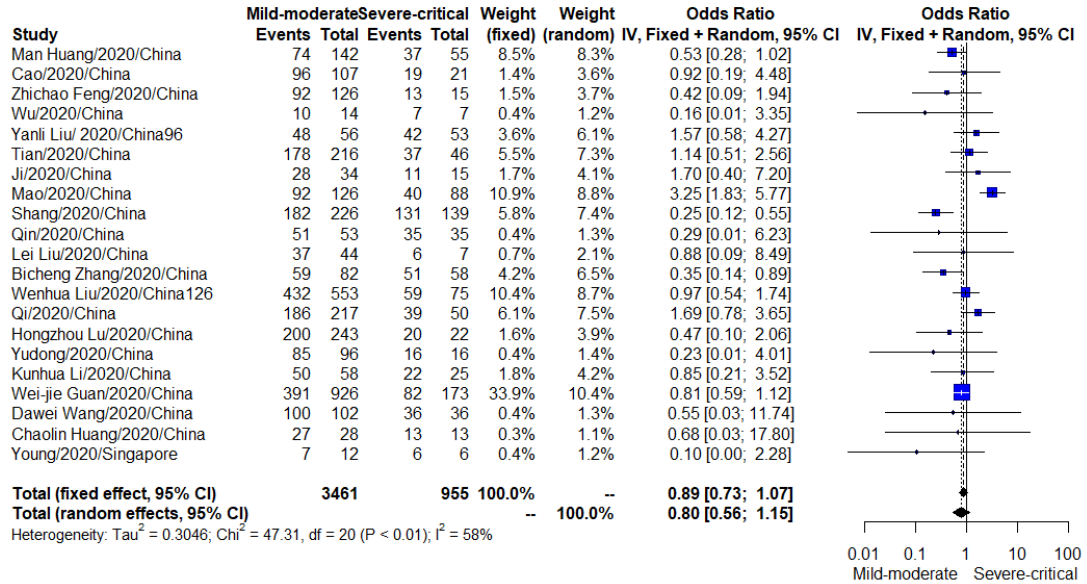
| Study | Mild-moderate Events | Mild-moderate Total | Severe-critical Events | Severe-critical Total | Weight (fixed) | Weight (random) | Odds Ratio IV, Fixed + Random, 95% CI |
|---|---|---|---|---|---|---|---|
| Man Huang/2020/China | 74 | 142 | 37 | 55 | 8.5% | 8.3% | 0.53 [0.28; 1.02] |
| Cao/2020/China | 96 | 107 | 19 | 21 | 1.4% | 3.6% | 0.92 [0.19; 4.48] |
| Zhichao Feng/2020/China | 92 | 126 | 13 | 15 | 1.5% | 3.7% | 0.42 [0.09; 1.94] |
| Wu/2020/China | 10 | 14 | 7 | 7 | 0.4% | 1.2% | 0.16 [0.01; 3.35] |
| Yanli Liu/ 2020/China96 | 48 | 56 | 42 | 53 | 3.6% | 6.1% | 1.57 [0.58; 4.27] |
| Tian/2020/China | 178 | 216 | 37 | 46 | 5.5% | 7.3% | 1.14 [0.51; 2.56] |
| Ji/2020/China | 28 | 34 | 11 | 15 | 1.7% | 4.1% | 1.70 [0.40; 7.20] |
| Mao/2020/China | 92 | 126 | 40 | 88 | 10.9% | 8.8% | 3.25 [1.83; 5.77] |
| Shang/2020/China | 182 | 226 | 131 | 139 | 5.8% | 7.4% | 0.25 [0.12; 0.55] |
| Qin/2020/China | 51 | 53 | 35 | 35 | 0.4% | 1.3% | 0.29 [0.01; 6.23] |
| Lei Liu/2020/China | 37 | 44 | 6 | 7 | 0.7% | 2.1% | 0.88 [0.09; 8.49] |
| Bicheng Zhang/2020/China | 59 | 82 | 51 | 58 | 4.2% | 6.5% | 0.35 [0.14; 0.89] |
| Wenhua Liu/2020/China126 | 432 | 553 | 59 | 75 | 10.4% | 8.7% | 0.97 [0.54; 1.74] |
| Qi/2020/China | 186 | 217 | 39 | 50 | 6.1% | 7.5% | 1.69 [0.78; 3.65] |
| Hongzhou Lu/2020/China | 200 | 243 | 20 | 22 | 1.6% | 3.9% | 0.47 [0.10; 2.06] |
| Yudong/2020/China | 85 | 96 | 16 | 16 | 0.4% | 1.4% | 0.23 [0.01; 4.01] |
| Kunhua Li/2020/China | 50 | 58 | 22 | 25 | 1.8% | 4.2% | 0.85 [0.21; 3.52] |
| Wei-jie Guan/2020/China | 391 | 926 | 82 | 173 | 33.9% | 10.4% | 0.81 [0.59; 1.12] |
| Dawei Wang/2020/China | 100 | 102 | 36 | 36 | 0.4% | 1.3% | 0.55 [0.03; 11.74] |
| Chaolin Huang/2020/China | 27 | 28 | 13 | 13 | 0.3% | 1.1% | 0.68 [0.03; 17.80] |
| Young/2020/Singapore | 7 | 12 | 6 | 6 | 0.4% | 1.2% | 0.10 [0.00; 2.28] |
| Total (fixed effect, 95% CI) | | 3461 | | 955 | 100.0% | -- | 0.89 [0.73; 1.07] |
| Total (random effects, 95% CI) | | | | | -- | 100.0% | 0.80 [0.56; 1.15] |

Heterogeneity: Tau$^2$ = 0.3046; Chi$^2$ = 47.31, df = 20 (P < 0.01); I$^2$ = 58%

Odds Ratio
IV, Fixed + Random, 95% CI

0.01 0.1 1 10 100
Mild-moderate Severe-critical